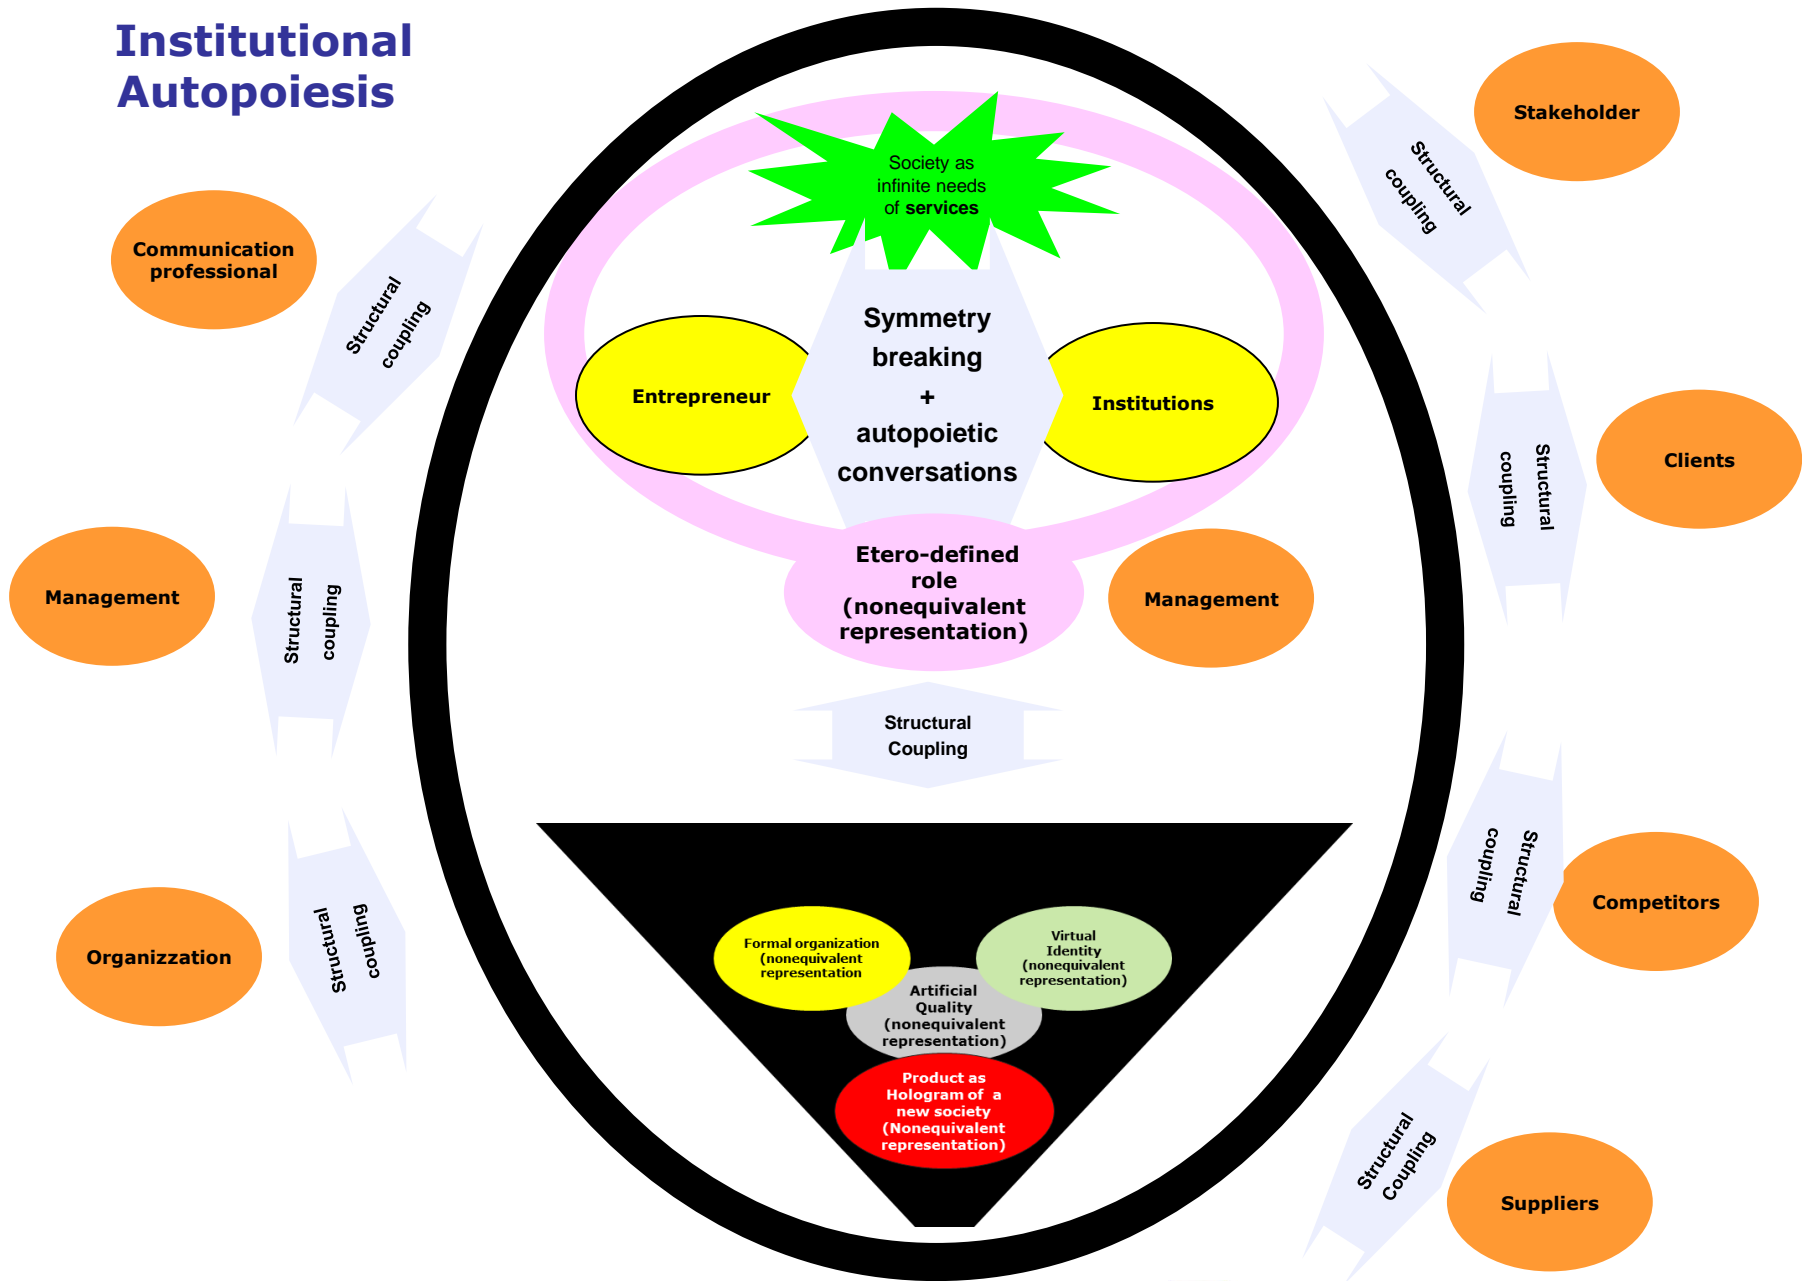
Institutional Autopoiesis

Stakeholder

Structural coupling

Communication professional

Structural coupling

Society as infinite needs of **services**

Symmetry breaking + autopoietic conversations

Entrepreneur

Institutions

Structural coupling

Clients

Management

Structural coupling

Etero-defined role (nonequivalent representation)

Management

Structural Coupling

Structural coupling

Competitors

Organizzation

Structural coupling

Formal organization (nonequivalent representation

Virtual Identity (nonequivalent representation)

Artificial Quality (nonequivalent representation)

Product as Hologram of a new society (Nonequivalent representation)

Structural Coupling

Suppliers